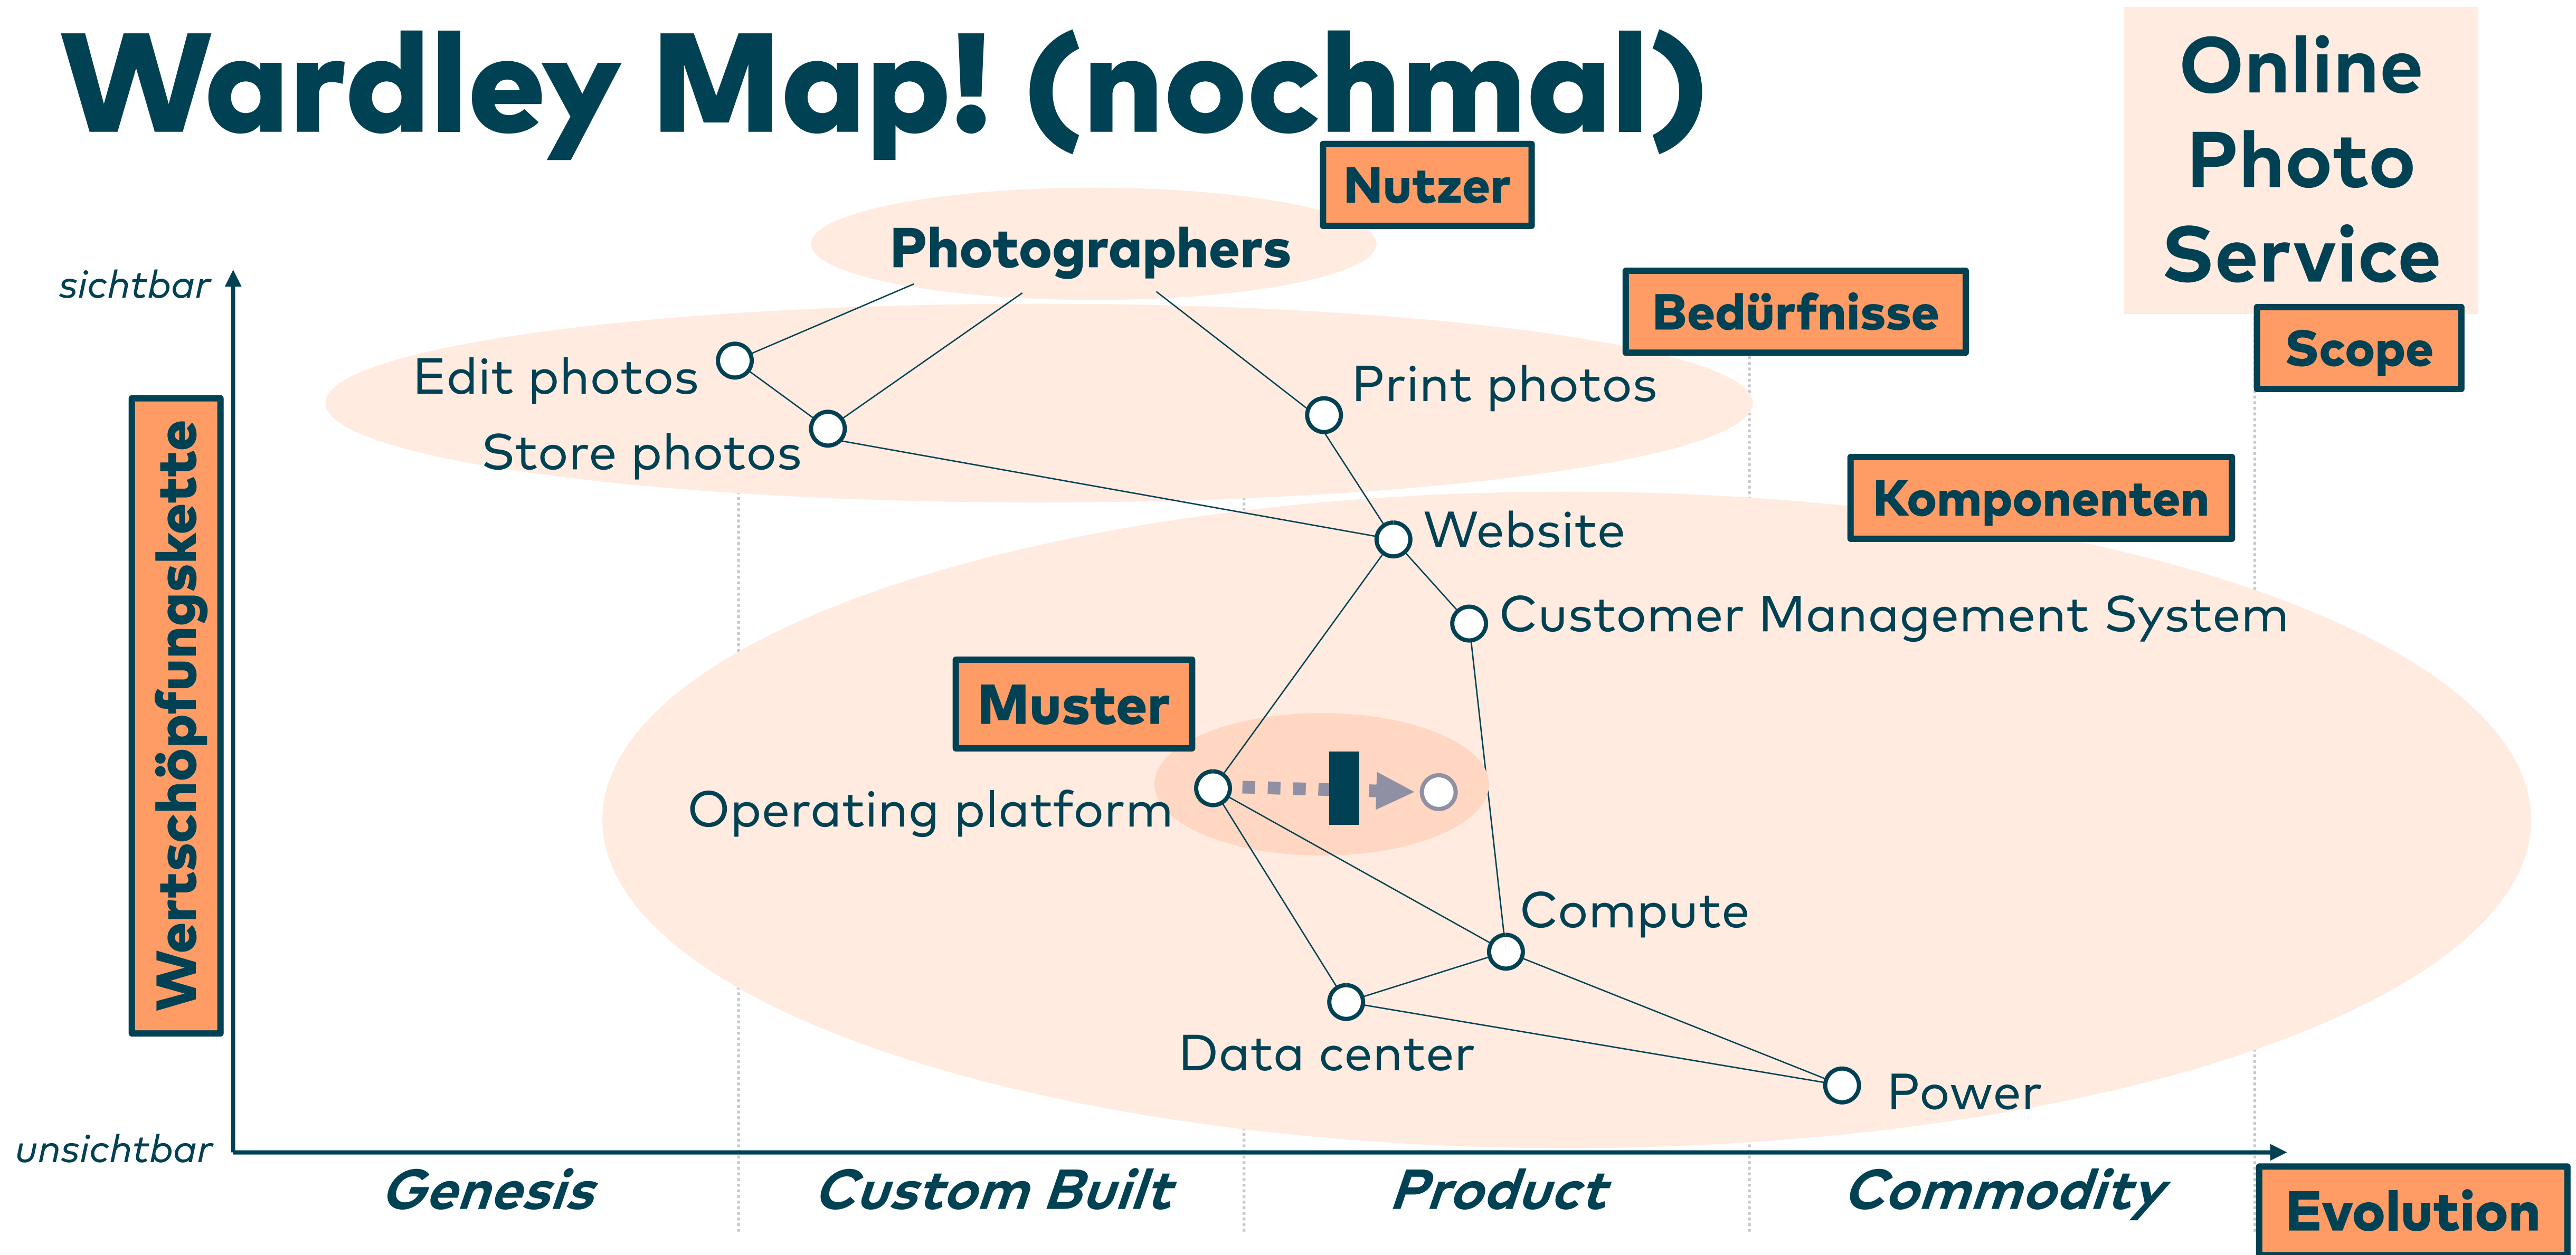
Wardley Map! (nochmal)

Online Photo Service

Scope

Nutzer

Photographers

Bedürfnisse

sichtbar

Wertschöpfungskette

Edit photos

Store photos

Print photos

Website

Komponenten

Customer Management System

Muster

Operating platform

Compute

Data center

Power

unsichtbar

Genesis

Custom Built

Product

Commodity

Evolution